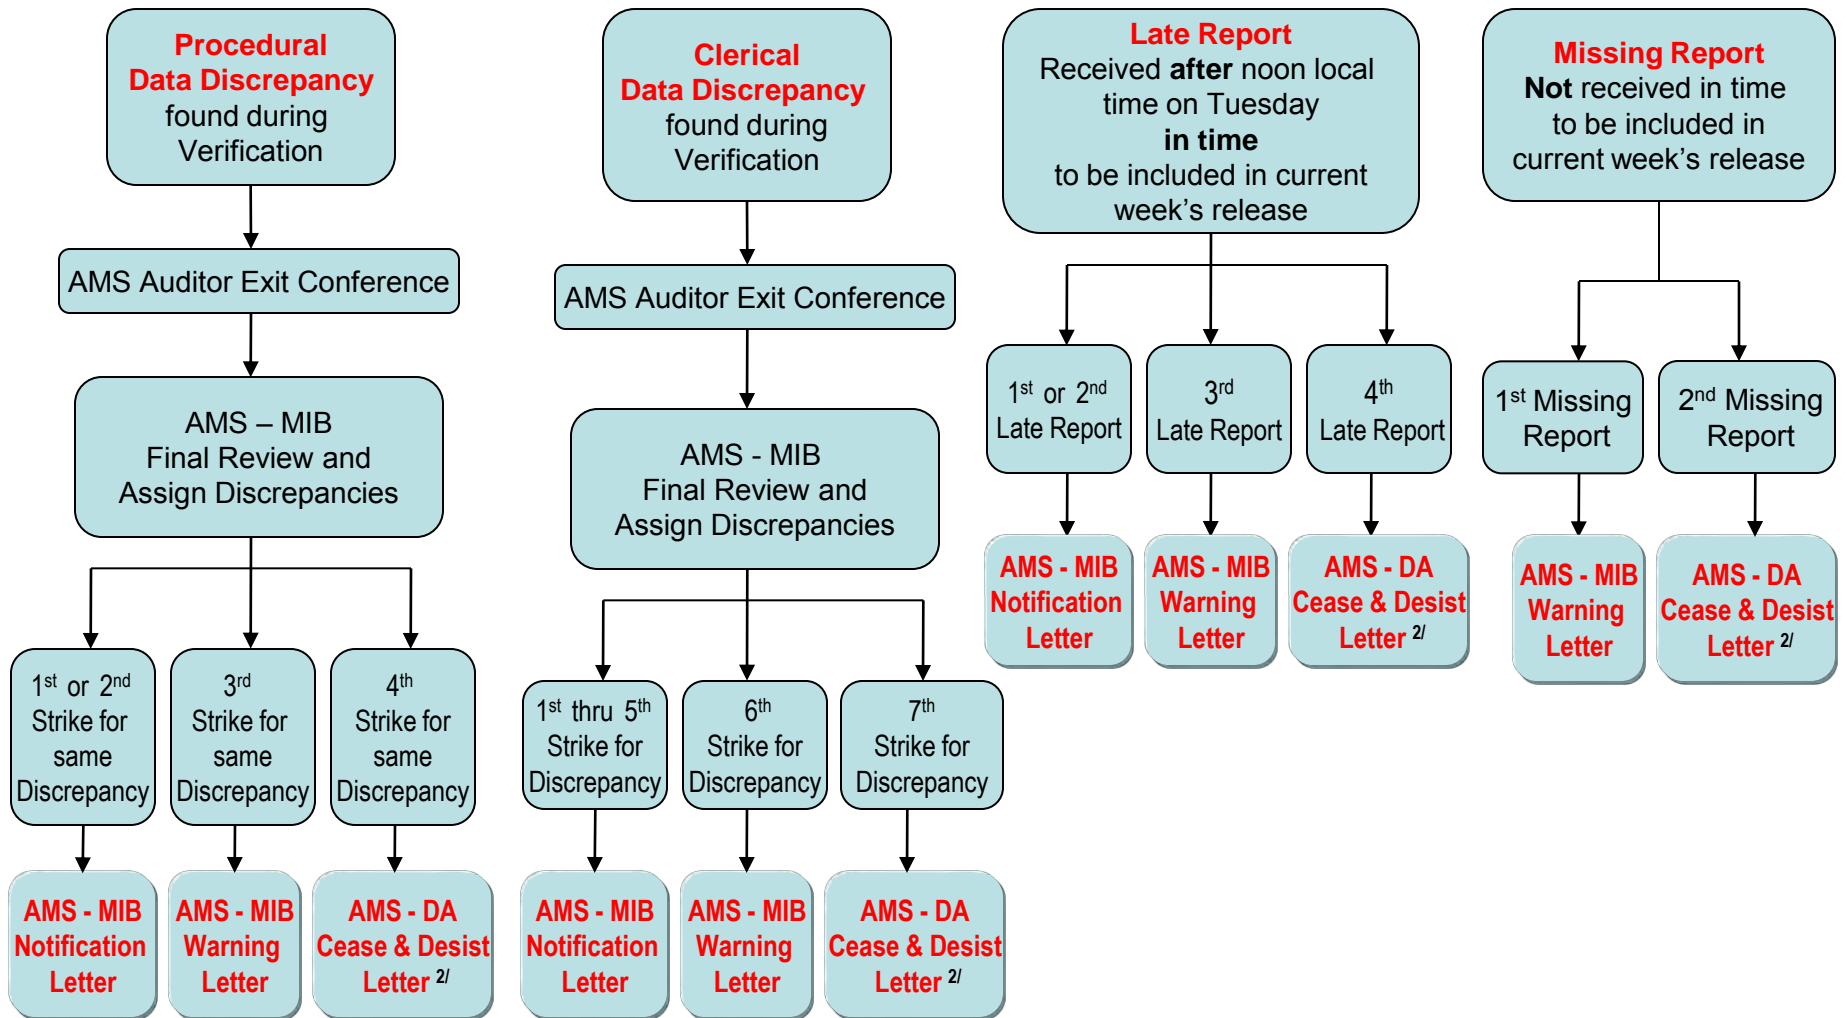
Procedural Data Discrepancy found during Verification

AMS Auditor Exit Conference

AMS – MIB Final Review and Assign Discrepancies

1st or 2nd Strike for same Discrepancy

3rd Strike for same Discrepancy

4th Strike for same Discrepancy

AMS - MIB Notification Letter

AMS - MIB Warning Letter

AMS - DA Cease & Desist Letter 2/

Clerical Data Discrepancy found during Verification

AMS Auditor Exit Conference

AMS - MIB Final Review and Assign Discrepancies

1st thru 5th Strike for Discrepancy

6th Strike for Discrepancy

7th Strike for Discrepancy

AMS - MIB Notification Letter

AMS - MIB Warning Letter

AMS - DA Cease & Desist Letter 2/

Late Report Received after noon local time on Tuesday in time to be included in current week's release

1st or 2nd Late Report

3rd Late Report

4th Late Report

AMS - MIB Notification Letter

AMS - MIB Warning Letter

AMS - DA Cease & Desist Letter 2/

Missing Report Not received in time to be included in current week's release

1st Missing Report

2nd Missing Report

AMS - MIB Warning Letter

AMS - DA Cease & Desist Letter 2/